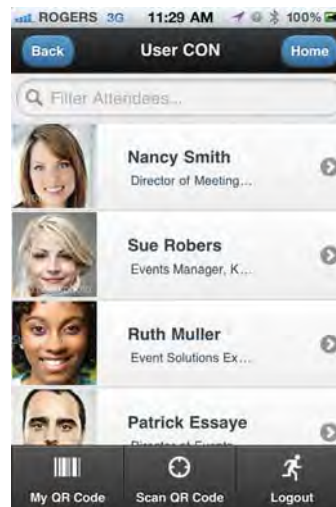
ROGERS 3G 11:29 AM 100%

Back User CON Home

Filter Attendees...

Nancy Smith
Director of Meeting...

Sue Robers
Events Manager, K...

Ruth Muller
Event Solutions Ex...

Patrick Essaye
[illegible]

My QR Code Scan QR Code Logout